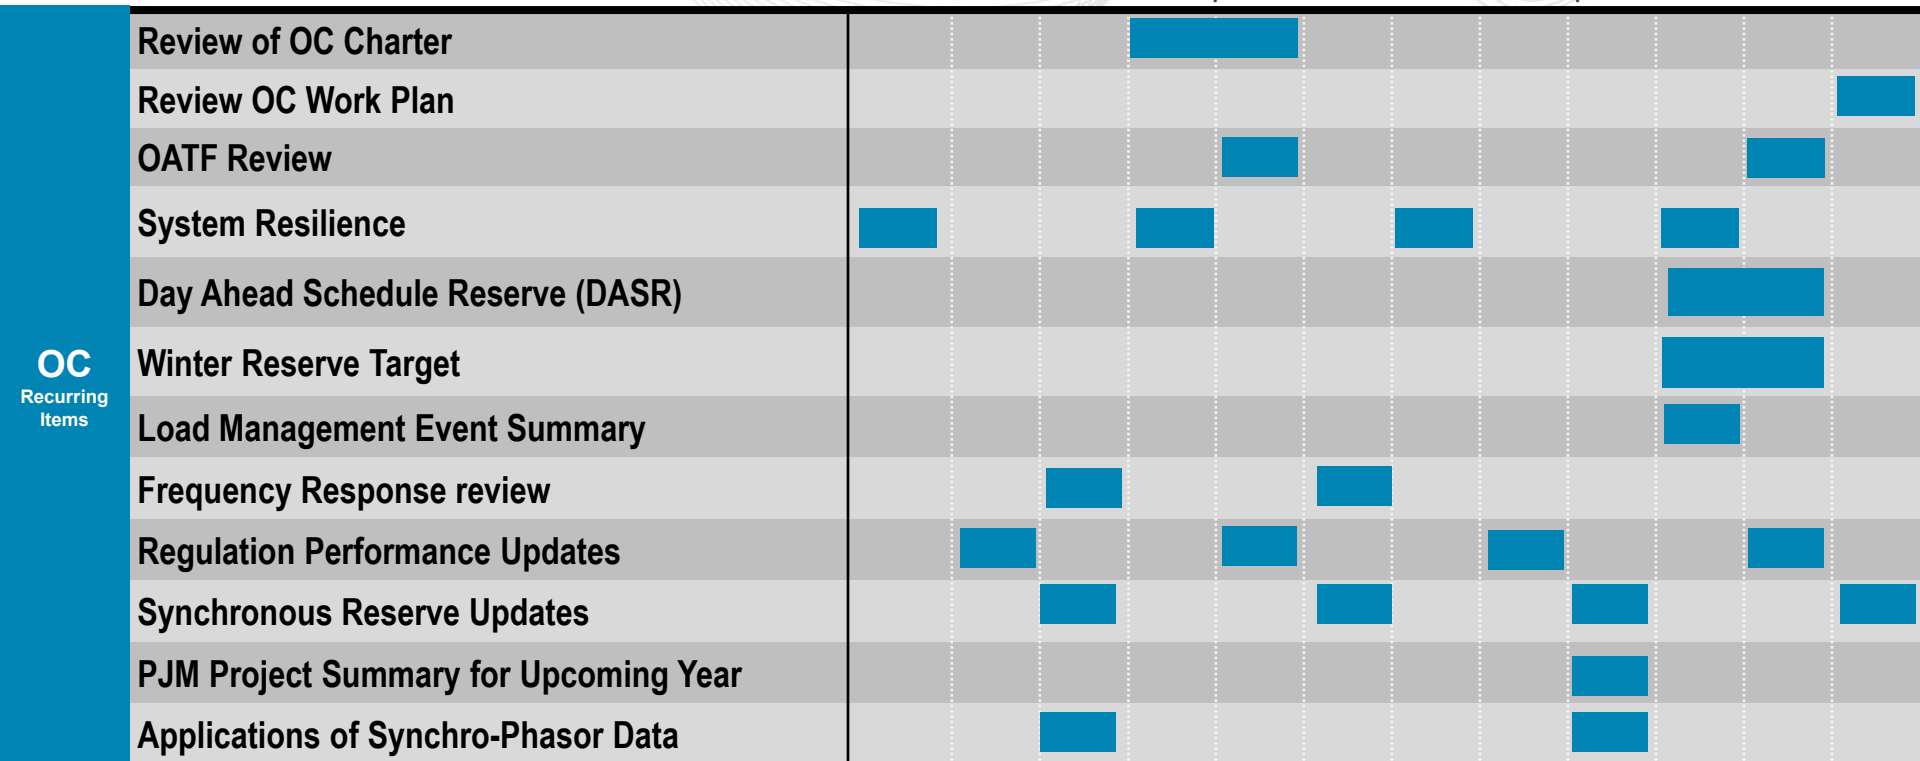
OC
Recurring Items

Review of OC Charter
Review OC Work Plan
OATF Review
System Resilience
Day Ahead Schedule Reserve (DASR)
Winter Reserve Target
Load Management Event Summary
Frequency Response review
Regulation Performance Updates
Synchronous Reserve Updates
PJM Project Summary for Upcoming Year
Applications of Synchro-Phasor Data